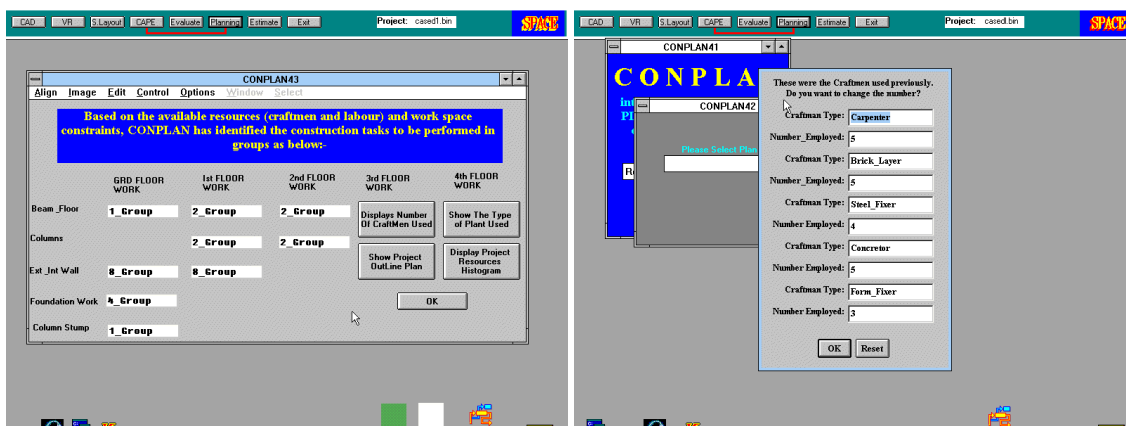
CAD VR S.Layout CAPE Evaluate Planning Estimate Exit

Project: cased1.bin

SPACE

CONPLAN43

Align Image Edit Control Options Window Select

Based on the available resources (craftmen and labour) and work space constraints, CONPLAN has identified the construction tasks to be performed in groups as below:-

| | GRD FLOOR WORK | 1st FLOOR WORK | 2nd FLOOR WORK | 3rd FLOOR WORK | 4th FLOOR WORK |
|---|---|---|---|---|---|
| Beam_Floor | 1_Group | 2_Group | 2_Group | | |
| Columns | | 2_Group | 2_Group | | |
| Ext_Int Wall | 8_Group | 8_Group | | | |
| Foundation Work | 4_Group | | | | |
| Column Stump | 1_Group | | | | |

Displays Number Of CraftMen Used

Show The Type of Plant Used

Show Project OutLine Plan

Display Project Resources Histogram

OK

CAD VR S.Layout CAPE Evaluate Planning Estimate Exit

Project: cased.bin

SPACE

CONPLAN41

CONPLA

CONPLAN42

Please Select Plan

These were the Craftmen used previously. Do you want to change the number?

Craftman Type: Carpenter

Number_Employed: 5

Craftman Type: Brick_Layer

Number_Employed: 5

Craftman Type: Steel_Fixer

Number Employed: 4

Craftman Type: Concretor

Number Employed: 5

Craftman Type: Form_Fixer

Number Employed: 3

OK Reset